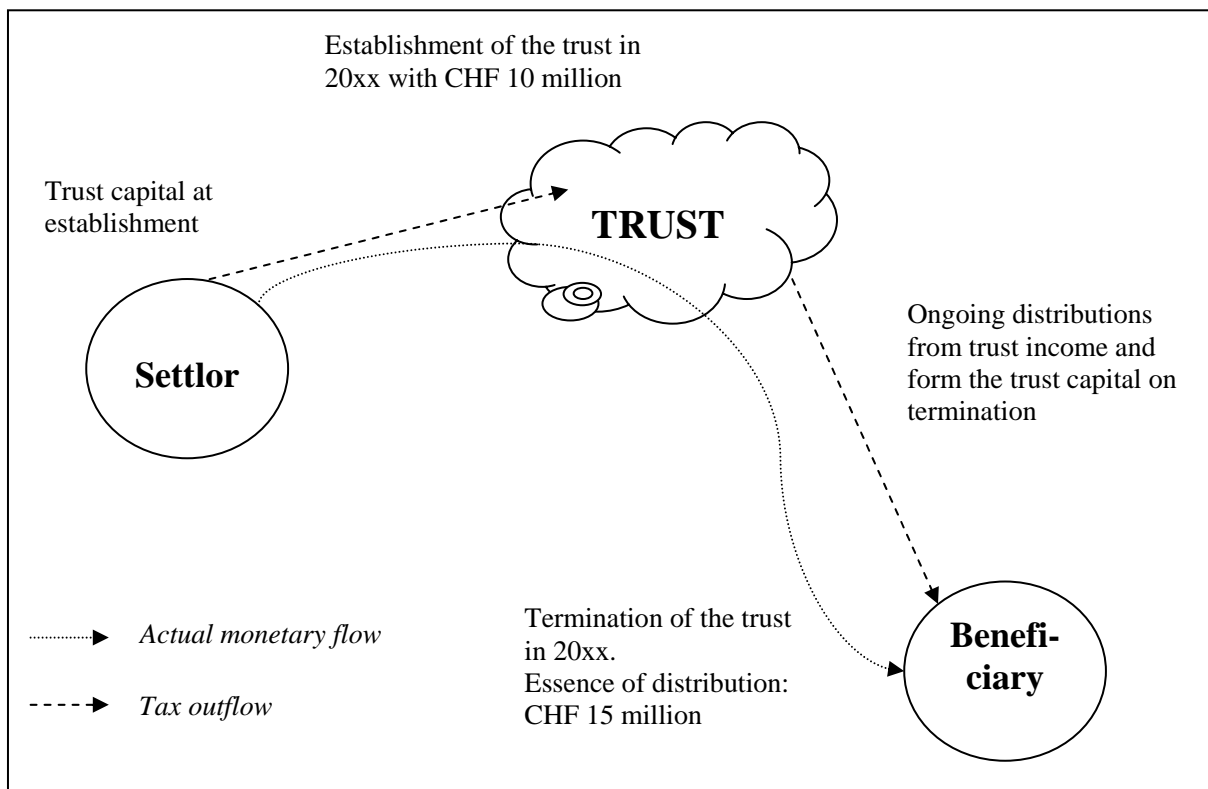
Establishment of the trust in 20xx with CHF 10 million

Trust capital at establishment

TRUST

Settlor

Ongoing distributions from trust income and form the trust capital on termination

Actual monetary flow

Tax outflow

Termination of the trust in 20xx.
Essence of distribution: CHF 15 million

Beneficiary